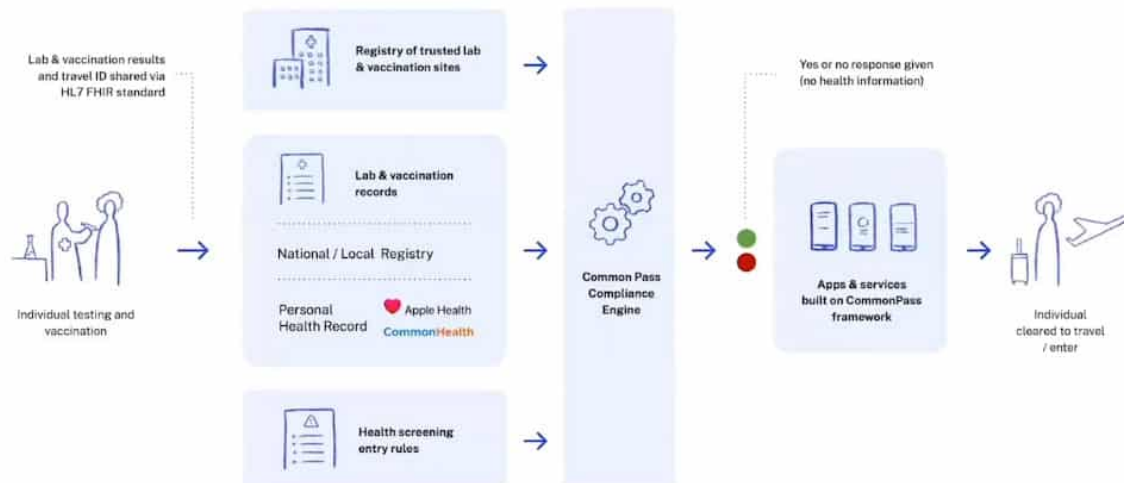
Lab & vaccination results and travel ID shared via HL7 FHIR standard

Individual testing and vaccination

Registry of trusted lab & vaccination sites

Lab & vaccination records

National / Local Registry

Personal Health Record

Apple Health

CommonHealth

Health screening entry rules

Common Pass Compliance Engine

Yes or no response given (no health information)

Apps & services built on CommonPass framework

Individual cleared to travel / enter